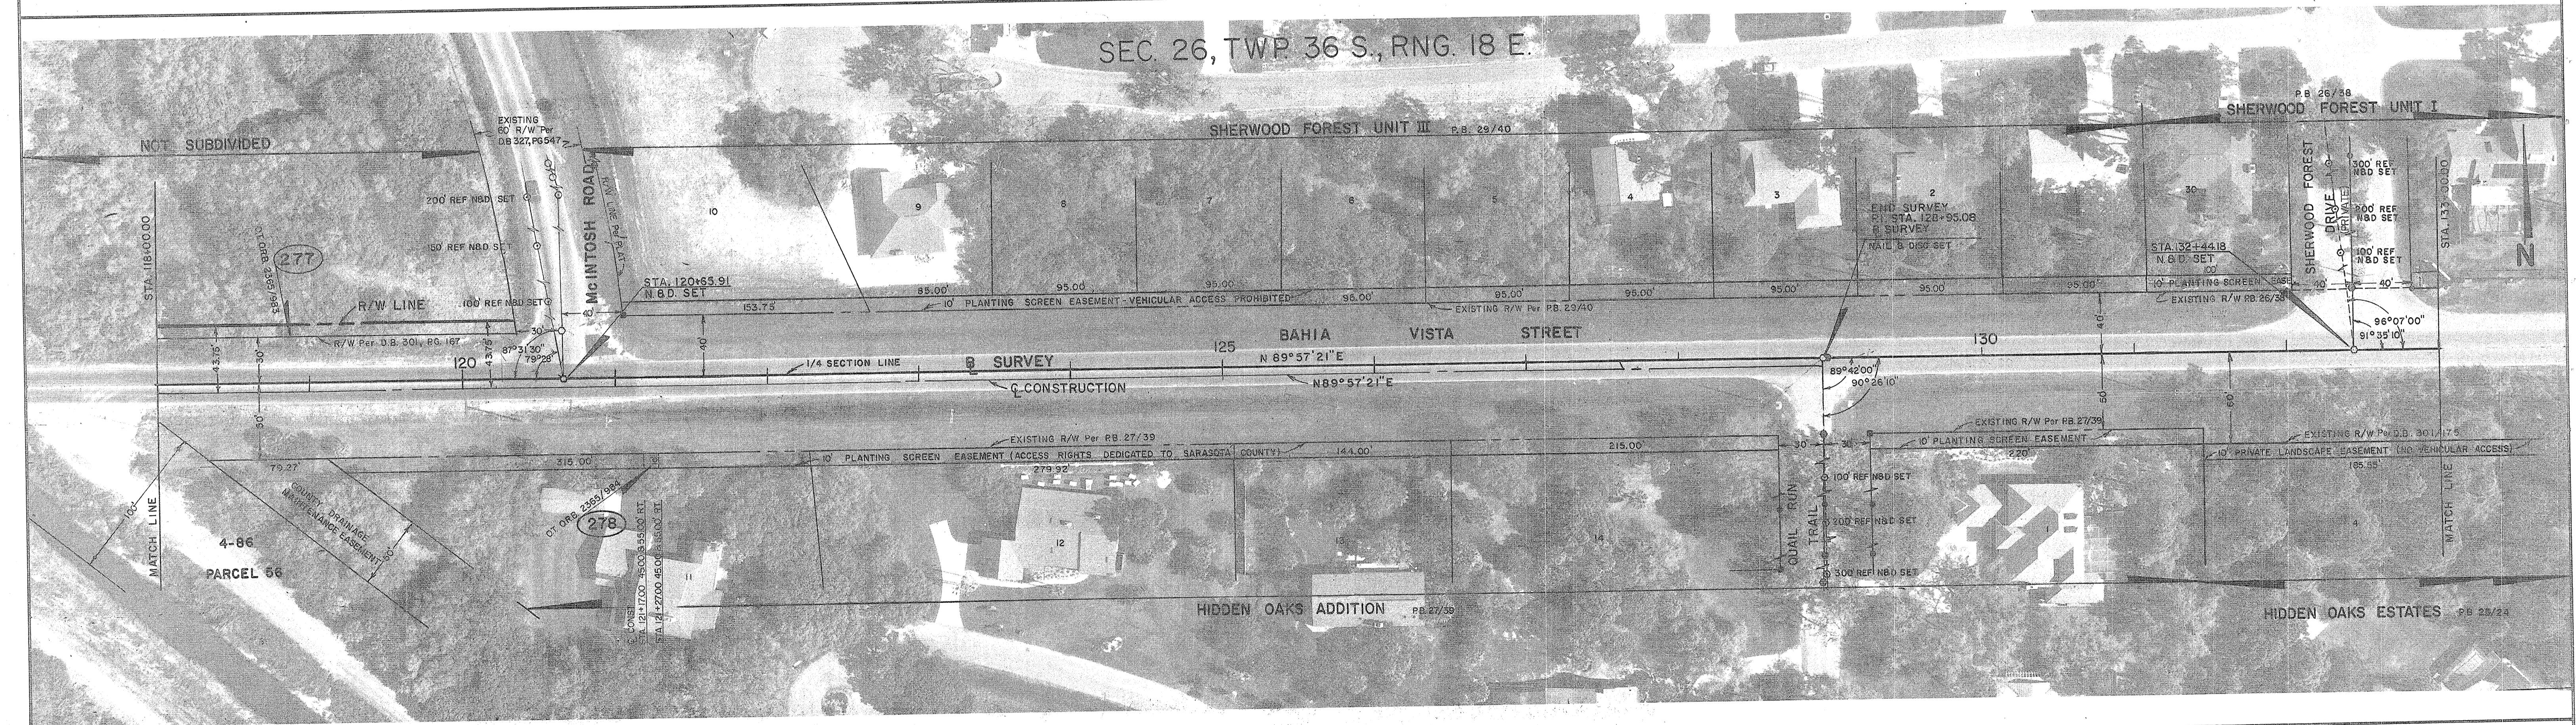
SEC. 26, TWP. 36 S., RNG. 18 E.

NOT SUBDIVIDED

EXISTING 60' R/W Per DB 327, PG 547

SHERWOOD FOREST UNIT III P.B. 29/40

P.B. 26/38 SHERWOOD FOREST UNIT I

200' REF N&D SET

150' REF N&D SET

100' REF N&D SET

McINTOSH ROAD

R/W LINE Per PLAT

10

9

8

7

6

5

4

3

2

30

END SURVEY RT. STA. 128+95.08 SURVEY NAIL & DISC SET

STA. 132+44.18 N&D SET

SHERWOOD FOREST DRIVE (PRIVATE)

300' REF N&D SET

200' REF N&D SET

100' REF N&D SET

STA. 133+00.00

N

STA. 118+00.00

277

OT ORB 2365/983

R/W LINE

STA. 120+55.91 N&D SET

85.00'

95.00'

95.00'

95.00'

95.00'

95.00'

95.00'

95.00'

95.00'

100'

153.75

10' PLANTING SCREEN EASEMENT - VEHICULAR ACCESS PROHIBITED

EXISTING R/W Per P.B. 29/40

10' PLANTING SCREEN EASE.

EXISTING R/W P.B. 26/38

40'

96°07'00"

91°35'10"

R/W Per D.B. 301, PG. 187

43.75

30'

87°31'30"

79°28'

40

BAHIA VISTA STREET

120

125

130

1/4 SECTION LINE

SURVEY

N 89°57'21"E

CONSTRUCTION

N89°57'21"E

89°42'00"

90°26'10"

40

50

60

30'

EXISTING R/W Per PB 27/39

EXISTING R/W Per PB 27/39

EXISTING R/W Per D.B. 301/175

10' PLANTING SCREEN EASEMENT

10' PRIVATE LANDSCAPE EASEMENT (NO VEHICULAR ACCESS)

79.27'

215.00

10' PLANTING SCREEN EASEMENT (ACCESS RIGHTS DEDICATED TO SARASOTA COUNTY)

144.00'

215.00'

220'

165.55'

279.92'

COUNTY DRAINAGE MAINTENANCE EASEMENT

100'

50'

MATCH LINE

4-86

PARCEL 56

OT ORB 2365/984

278

STA. 121+17.00 45.00 55.00' RT.

STA. 121+27.00 45.00 60.00' RT.

11

12

13

14

QUAIL RUN TRAIL

100' REF N&D SET

200' REF N&D SET

300' REF N&D SET

1

4

MATCH LINE

HIDDEN OAKS ADDITION PB 27/39

HIDDEN OAKS ESTATES PB 28/24